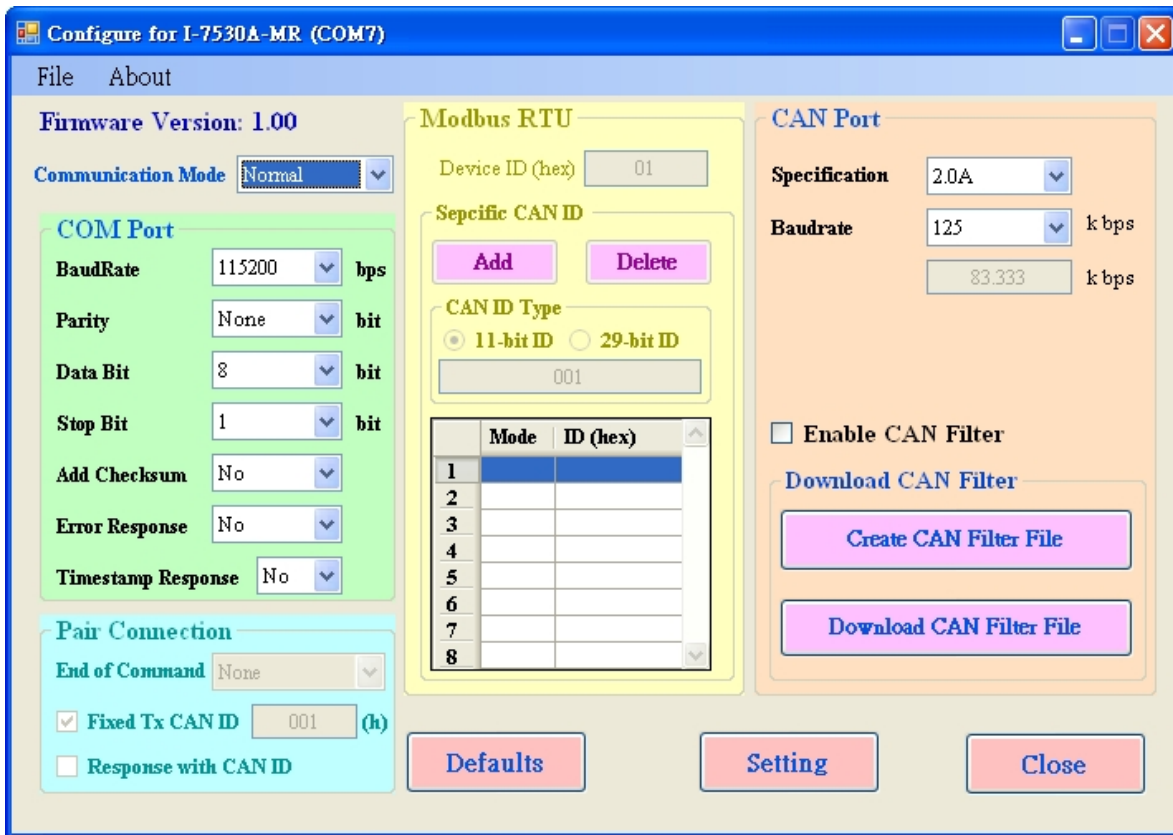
Configure for I-7530A-MR (COM7)

File About

Firmware Version: 1.00

Communication Mode Normal

COM Port

BaudRate 115200 bps

Parity None bit

Data Bit 8 bit

Stop Bit 1 bit

Add Checksum No

Error Response No

Timestamp Response No

Pair Connection

End of Command None

Fixed Tx CAN ID 001 (h)

Response with CAN ID

Modbus RTU

Device ID (hex) 01

Sepcific CAN ID

Add Delete

CAN ID Type

11-bit ID 29-bit ID

001

| | Mode | ID (hex) |
|---|---|---|
| 1 | | |
| 2 | | |
| 3 | | |
| 4 | | |
| 5 | | |
| 6 | | |
| 7 | | |
| 8 | | |

CAN Port

Specification 2.0A

Baudrate 125 k bps

83.333 k bps

Enable CAN Filter

Download CAN Filter

Create CAN Filter File

Download CAN Filter File

Defaults Setting Close